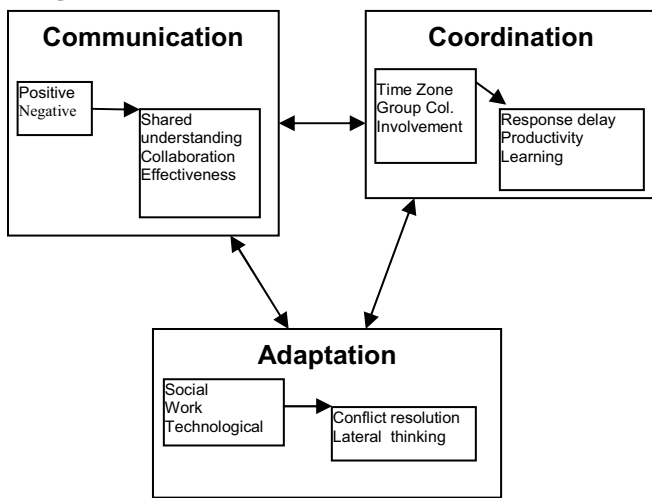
Communication

Positive
Negative

Shared understanding
Collaboration
Effectiveness

Coordination

Time Zone
Group Col.
Involvement

Response delay
Productivity
Learning

Adaptation

Social
Work
Technological

Conflict resolution
Lateral thinking